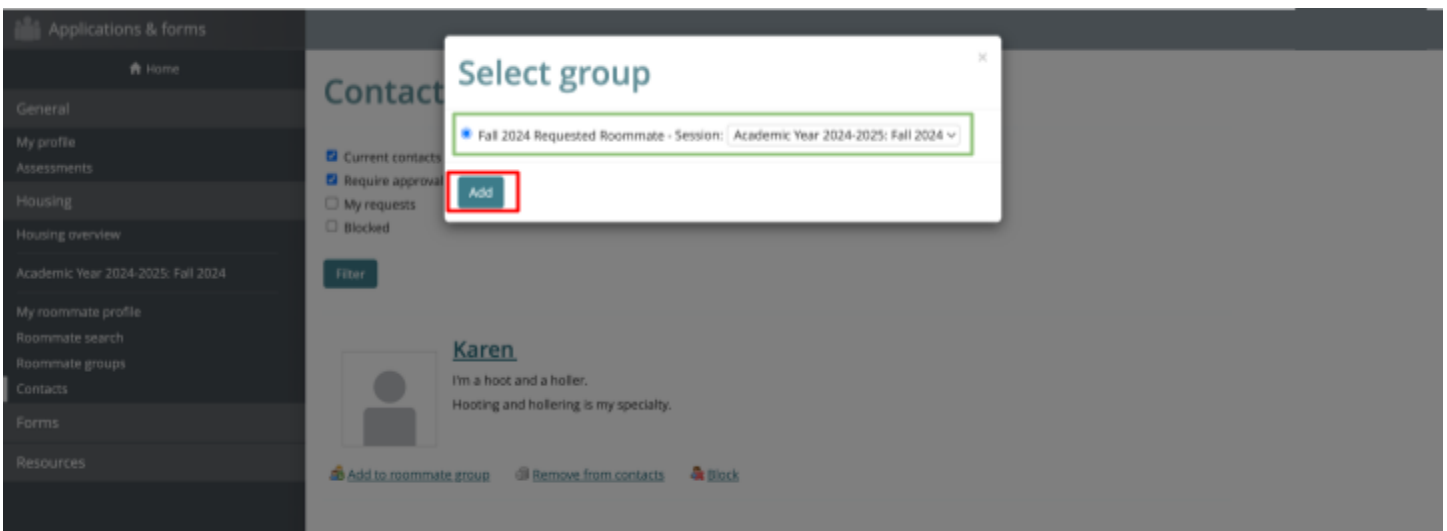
Applications & forms

Home

General

My profile

Assessments

Housing

Housing overview

Academic Year 2024-2025: Fall 2024

My roommate profile

Roommate search

Roommate groups

Contacts

Forms

Resources

Contact

Current contacts

Require approval

My requests

Blocked

Filter

Karen

I'm a hoot and a holler.

Hooting and hollering is my specialty.

Add to roommate group

Remove from contacts

Block

Select group

×

Fall 2024 Requested Roommate - Session: Academic Year 2024-2025: Fall 2024

Add